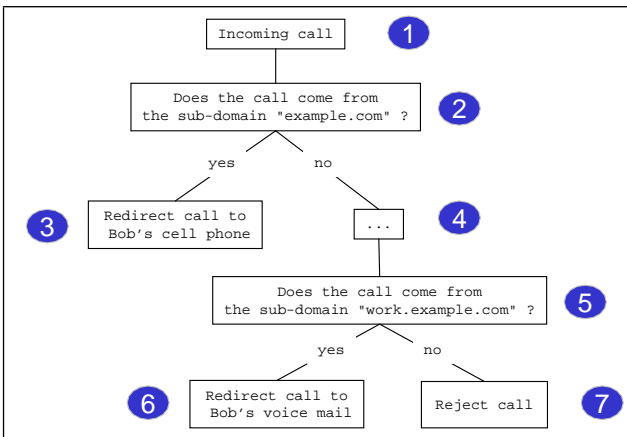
Incoming call
1
Does the call come from the sub-domain "example.com" ?
2
yes
no
3
Redirect call to Bob's cell phone
...
4
Does the call come from the sub-domain "work.example.com" ?
5
yes
no
6
Redirect call to Bob's voice mail
Reject call
7